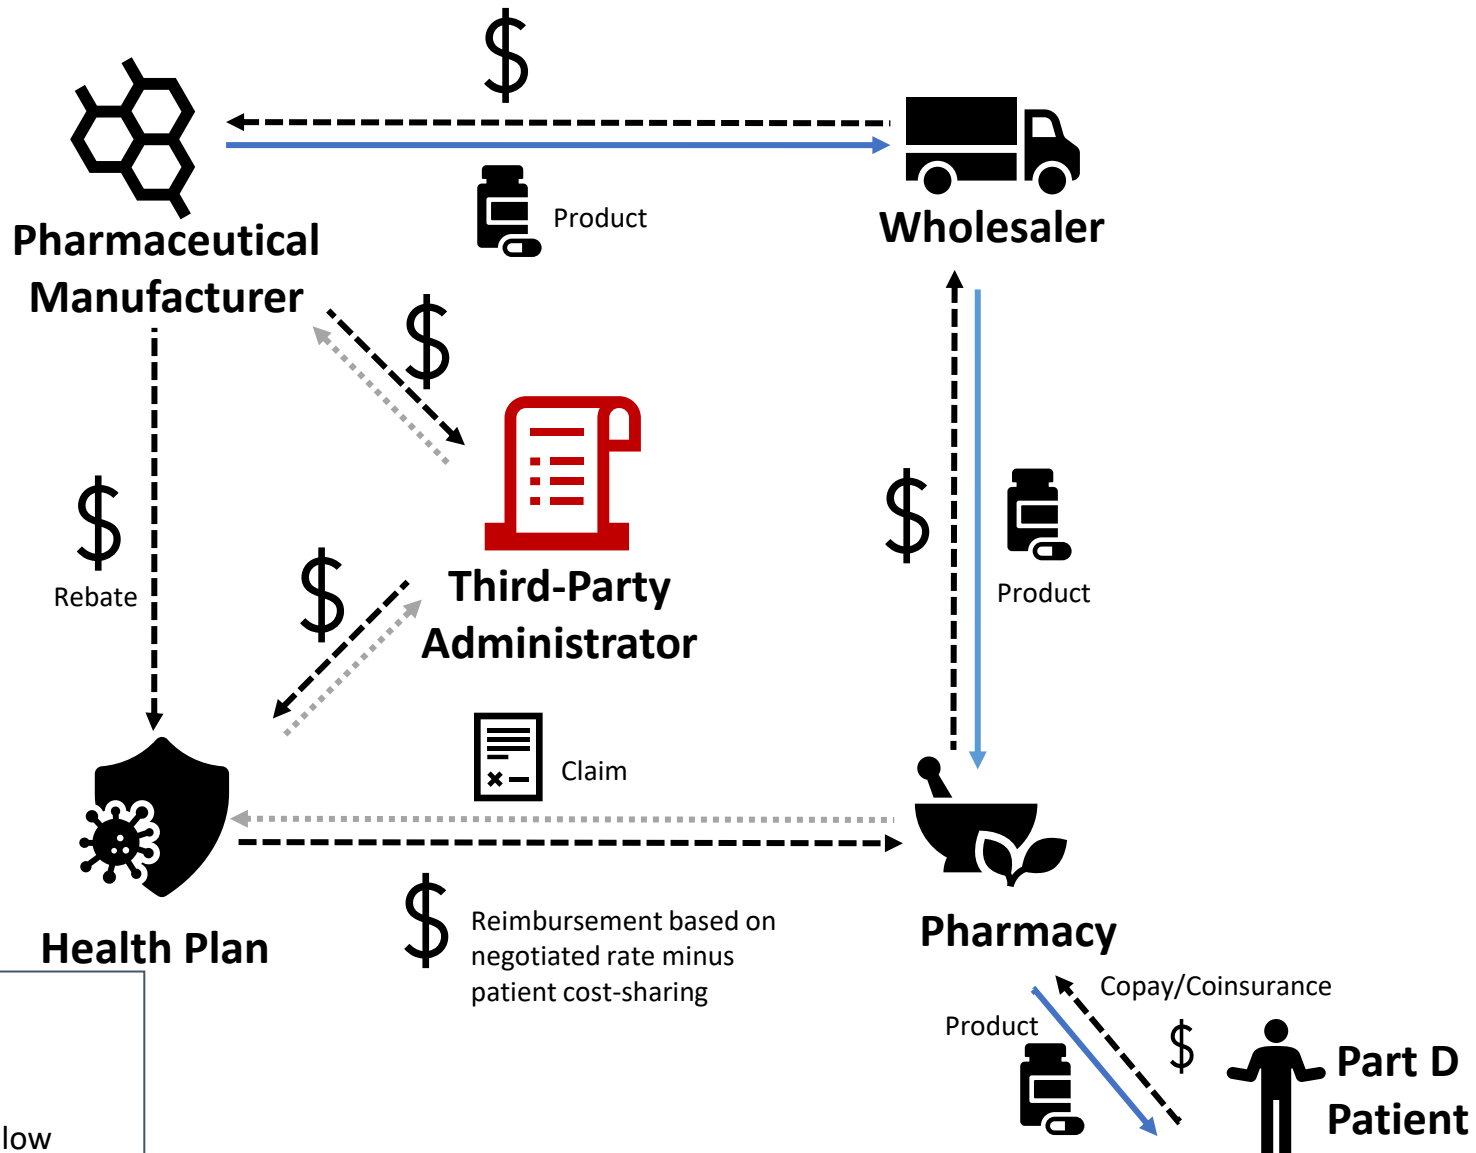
$

Pharmaceutical Manufacturer

Product

Wholesaler

$

$

Rebate

Third-Party Administrator

$

$

Product

Claim

Health Plan

$

Reimbursement based on negotiated rate minus patient cost-sharing

Pharmacy

Copay/Coinsurance

Product

$

Part D Patient

low